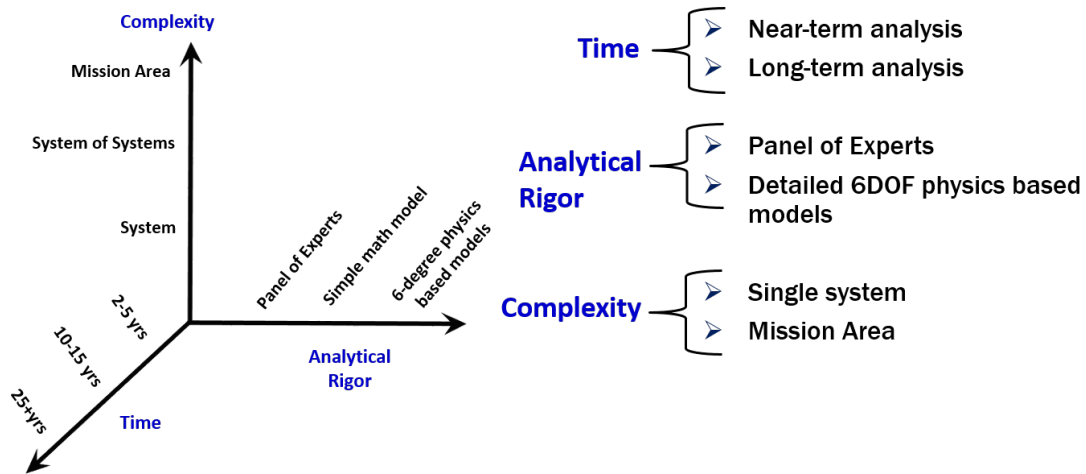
Complexity

Mission Area

System of Systems

System

Panel of Experts

Simple math model

6-degree physics based models

2-5 yrs

10-15 yrs

25+yrs

Analytical Rigor

Time

Time
Near-term analysis
Long-term analysis

Analytical Rigor
Panel of Experts
Detailed 6DOF physics based models

Complexity
Single system
Mission Area